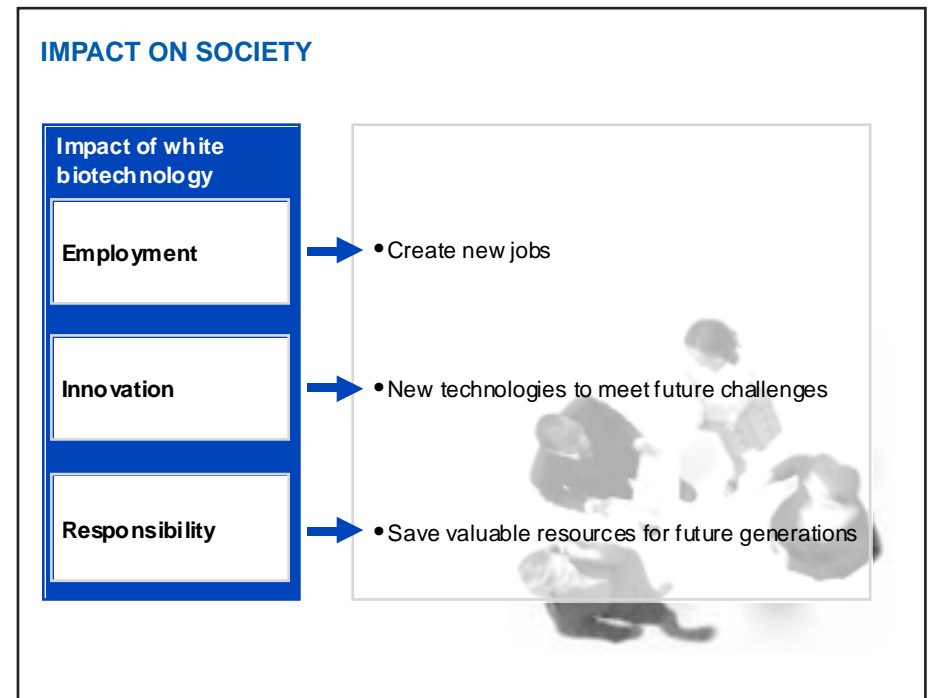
IMPACT ON SOCIETY

Impact of white biotechnology

Employment

• Create new jobs

Innovation

• New technologies to meet future challenges

Responsibility

• Save valuable resources for future generations